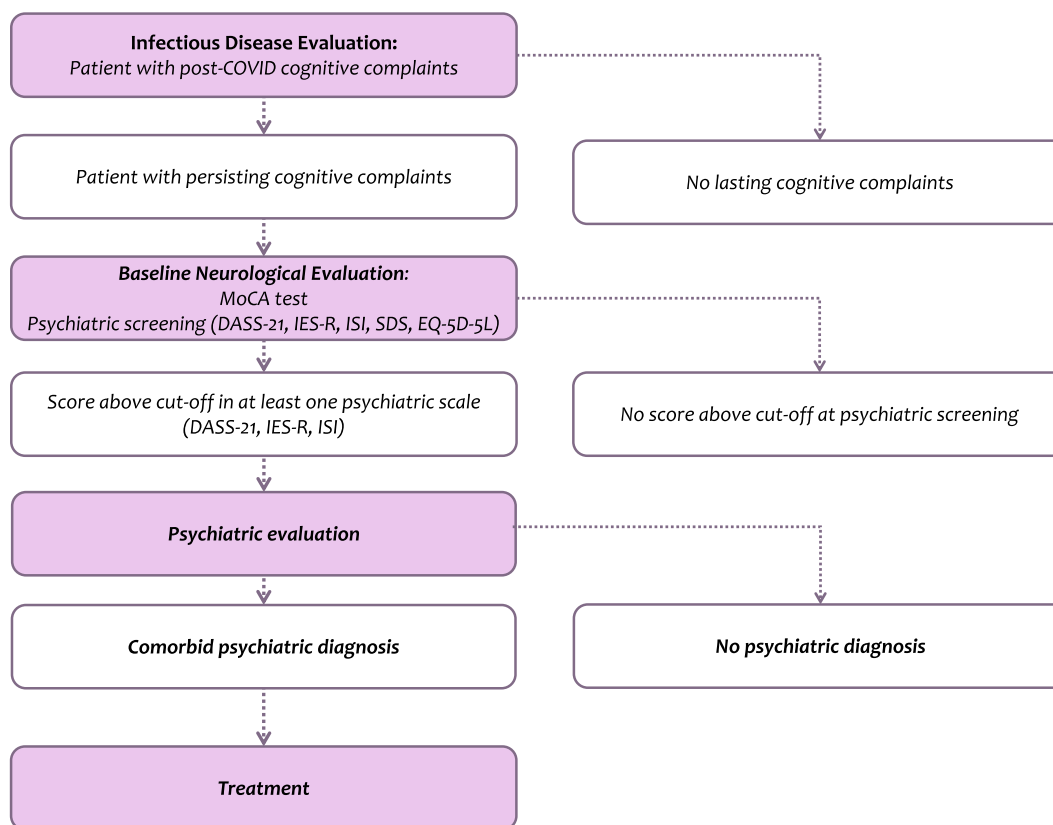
Infectious Disease Evaluation:
Patient with post-COVID cognitive complaints

Patient with persisting cognitive complaints

No lasting cognitive complaints

Baseline Neurological Evaluation:
MoCA test
Psychiatric screening (DASS-21, IES-R, ISI, SDS, EQ-5D-5L)

Score above cut-off in at least one psychiatric scale (DASS-21, IES-R, ISI)

No score above cut-off at psychiatric screening

Psychiatric evaluation

Comorbid psychiatric diagnosis

No psychiatric diagnosis

Treatment